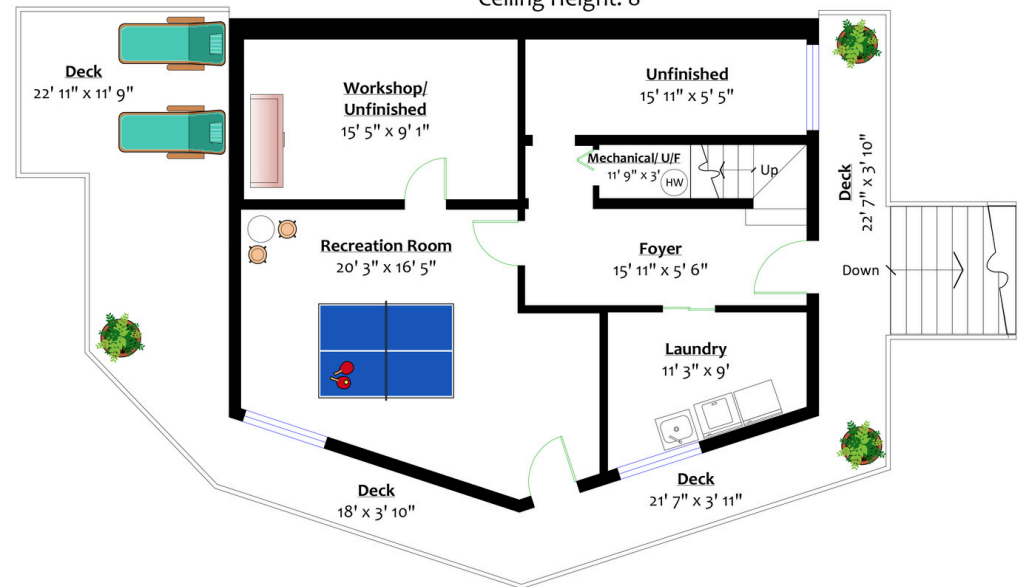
Ceiling Height: 8'

Deck
22' 11" x 11' 9"

Workshop/ Unfinished
15' 5" x 9' 1"

Unfinished
15' 11" x 5' 5"

Mechanical/ U/F
11' 9" x 3'

HW

Up

Deck
22' 7" x 3' 10"

Recreation Room
20' 3" x 16' 5"

Foyer
15' 11" x 5' 6"

Down

Laundry
11' 3" x 9'

Deck
18' x 3' 10"

Deck
21' 7" x 3' 11"